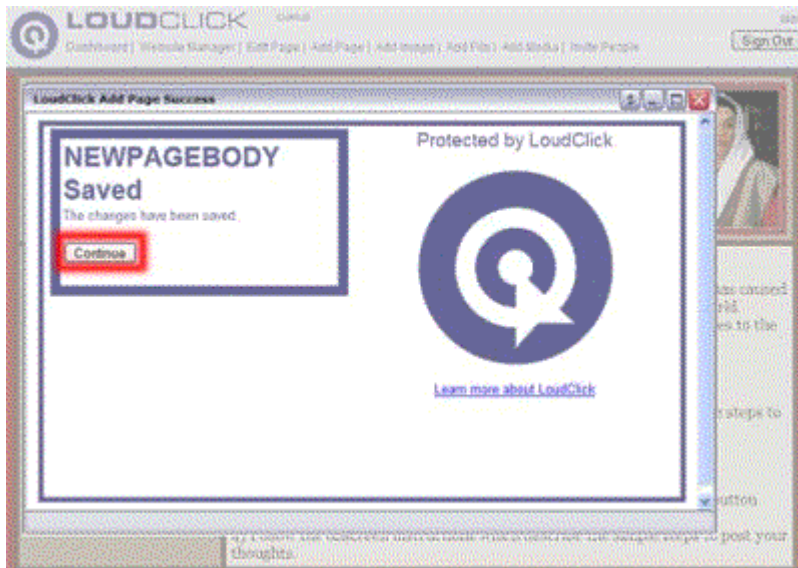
LOUDCLICK

Dashboard | Website Manager | Edit Page | Add Page | Add Image | Add File | Add Media | Invite People

Sign Out

LoudClick Add Page Success

NEWPAGEBODY Saved

The changes have been saved

Continue

Protected by LoudClick

Learn more about LoudClick

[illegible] thoughts.